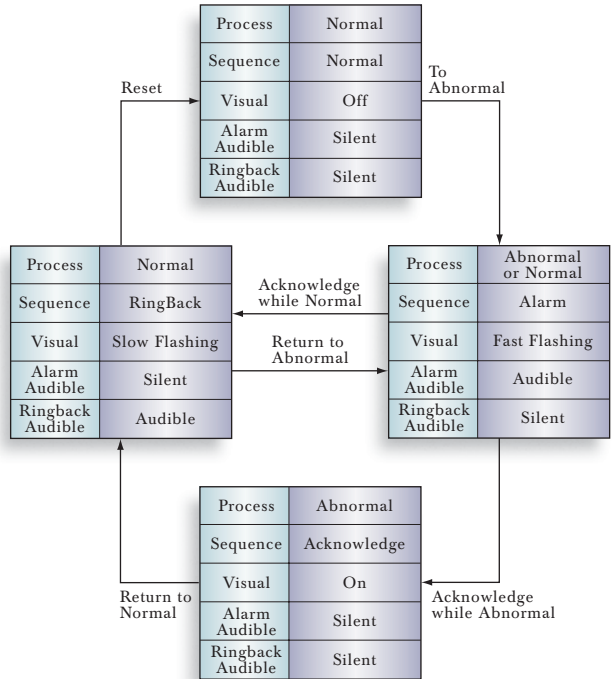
| Process | Normal |
|---|---|
| Sequence | Normal |
| Visual | Off |
| Alarm Audible | Silent |
| Ringback Audible | Silent |

Reset

To Abnormal

| Process | Normal |
|---|---|
| Sequence | RingBack |
| Visual | Slow Flashing |
| Alarm Audible | Silent |
| Ringback Audible | Audible |

Acknowledge while Normal

Return to Abnormal

| Process | Abnormal or Normal |
|---|---|
| Sequence | Alarm |
| Visual | Fast Flashing |
| Alarm Audible | Audible |
| Ringback Audible | Silent |

| Process | Abnormal |
|---|---|
| Sequence | Acknowledge |
| Visual | On |
| Alarm Audible | Silent |
| Ringback Audible | Silent |

Return to Normal

Acknowledge while Abnormal